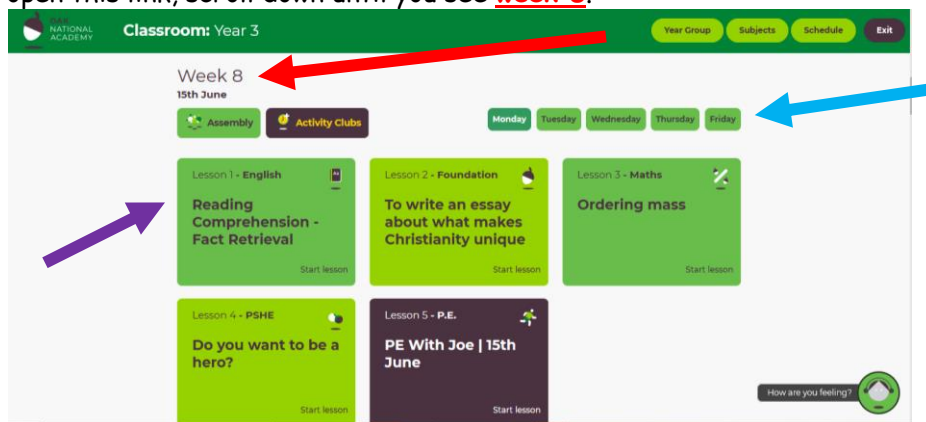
open this link, scroll down until you see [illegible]

OAK NATIONAL ACADEMY

Classroom: Year 3

Year Group Subjects Schedule Exit

Week 8
15th June

Assembly Activity Clubs

Monday Tuesday Wednesday Thursday Friday

Lesson 1 - English
Reading Comprehension - Fact Retrieval
Start lesson

Lesson 2 - Foundation
To write an essay about what makes Christianity unique
Start lesson

Lesson 3 - Maths
Ordering mass
Start lesson

Lesson 4 - PSHE
Do you want to be a hero?
Start lesson

Lesson 5 - P.E.
PE With Joe | 15th June
Start lesson

How are you feeling?